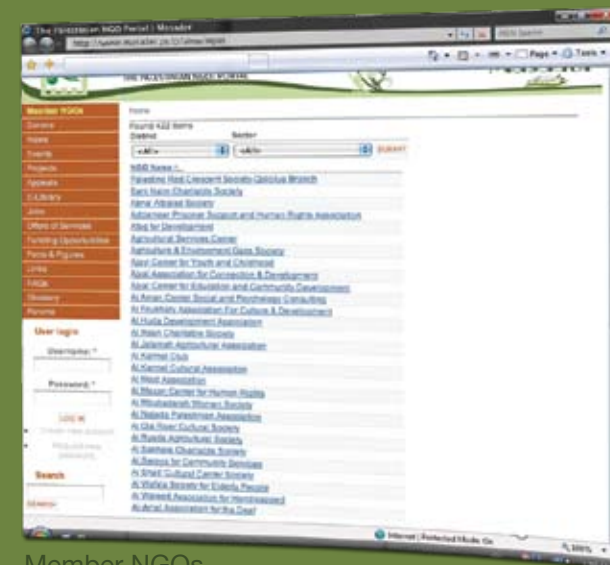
The Palestinian NGO Portal | Mosader

http://www.mosader.ps/...

MSN Search

Page ▾ Tools ▾

THE PALESTINIAN NGO PORTAL

Member NGOs
General
News
Events
Projects
Updates
E-Library
Jobs
Offers of Services
Funding Opportunities
Facts & Figures
Links
FAQs
Glossary
Forums

User login
Username: *
Password: *
LOG IN
Create new account
Request new password

Search
Search

Home

Found 422 items
District
Sector
<All>
<All>
SUBMIT

NGO Name ^
Palestine Red Crescent Society Qalqilya Branch
Bani Naim Charitable Society
Aama Albasat Society
Addameer Prisoner Support and Human Rights Association
Afaq for Development
Agricultural Services Center
Agriculture & Environment Gaza Society
Ajyal Center for Youth and Childhood
Ajyal Association for Connection & Development
Ajyal Center for Education and Community Development
Al Aman Center Social and Psychology Consulting
Al Foukhary Association For Culture & Development
Al Huda Development Association
Al Islah Charitable Society
Al Jalamah Agricultural Association
Al Karmel Club
Al Karmel Cultural Association
Al Masil Association
Al Mezan Center for Human Rights
Al Mushadarah Women Society
Al Najada Palestinian Association
Al Qia River Cultural Society
Al Rueda Agricultural Society
Al Sakhara Charitable Society
Al Sanica for Community Services
Al Shafi Cultural Center Society
Al Wafaa Society for Elderly People
Al Waleed Association for Handicapped
Al-Amal Association for the Deaf

Internet | Protected Mode: On
100%

Member NGOs